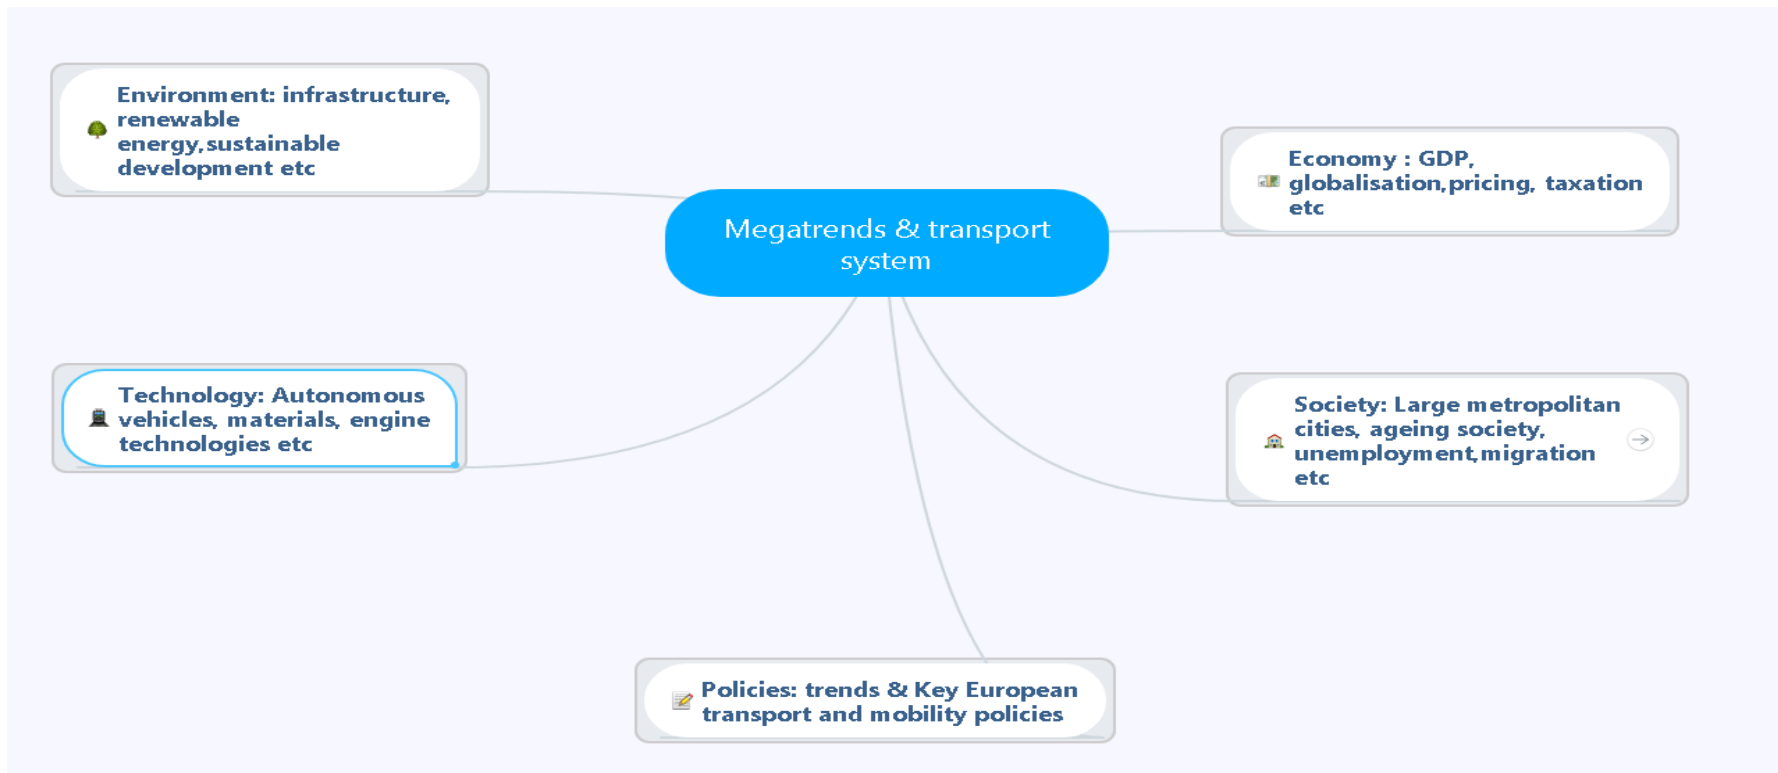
Environment: infrastructure, renewable energy, sustainable development etc

Megatrends & transport system

Economy : GDP, globalisation, pricing, taxation etc

Technology: Autonomous vehicles, materials, engine technologies etc

Society: Large metropolitan cities, ageing society, unemployment, migration etc

Policies: trends & Key European transport and mobility policies